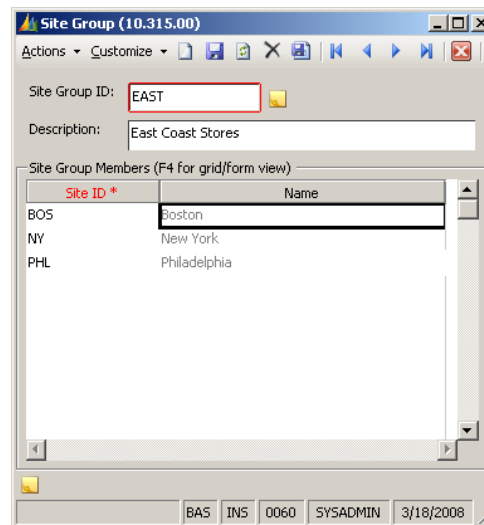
Site Group (10.315.00)

Actions ▾ Customize ▾

Site Group ID: EAST

Description: East Coast Stores

Site Group Members (F4 for grid/form view)

| Site ID * | Name |
|---|---|
| BOS | Boston |
| NY | New York |
| PHL | Philadelphia |

BAS | INS | 0060 | SYSADMIN | 3/18/2008